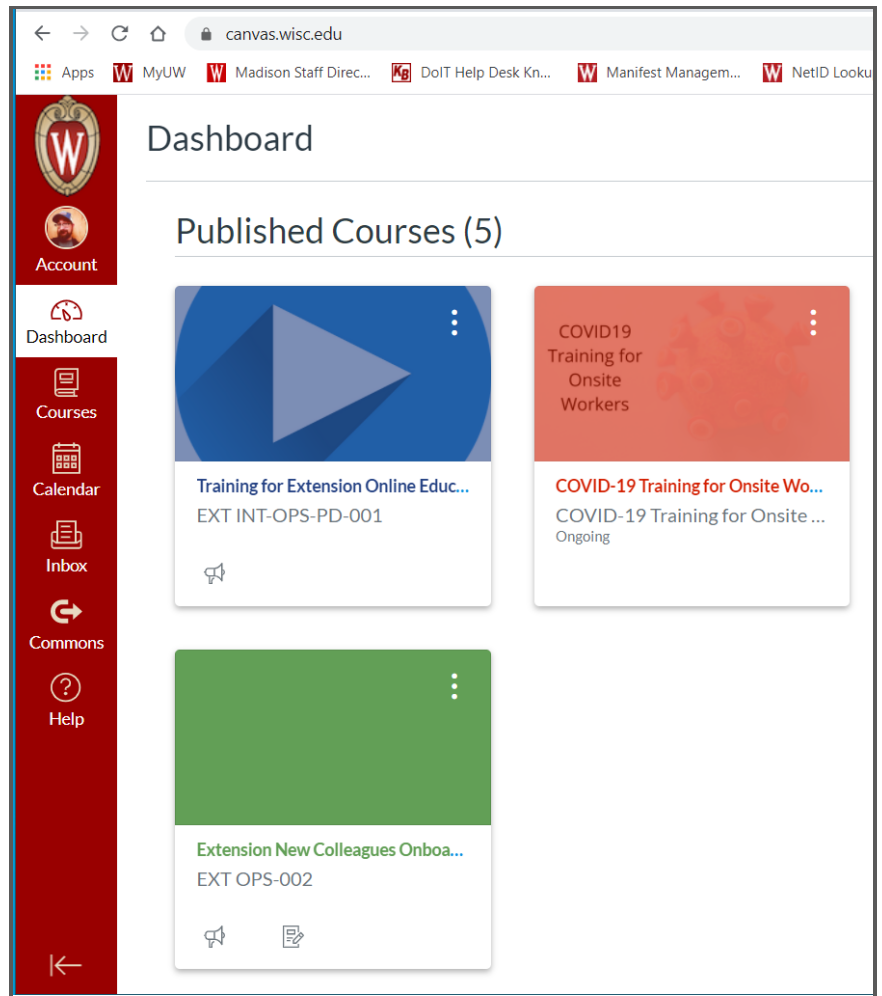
canvas.wisc.edu

Apps MyUW Madison Staff Direc... DoIT Help Desk Kn... Manifest Managem... NetID Looku

Account
Dashboard
Courses
Calendar
Inbox
Commons
Help

Dashboard

Published Courses (5)

Training for Extension Online Educ...
EXT INT-OPS-PD-001

COVID19 Training for Onsite Workers
COVID-19 Training for Onsite Wo...
COVID-19 Training for Onsite ...
Ongoing

Extension New Colleagues Onboa...
EXT OPS-002